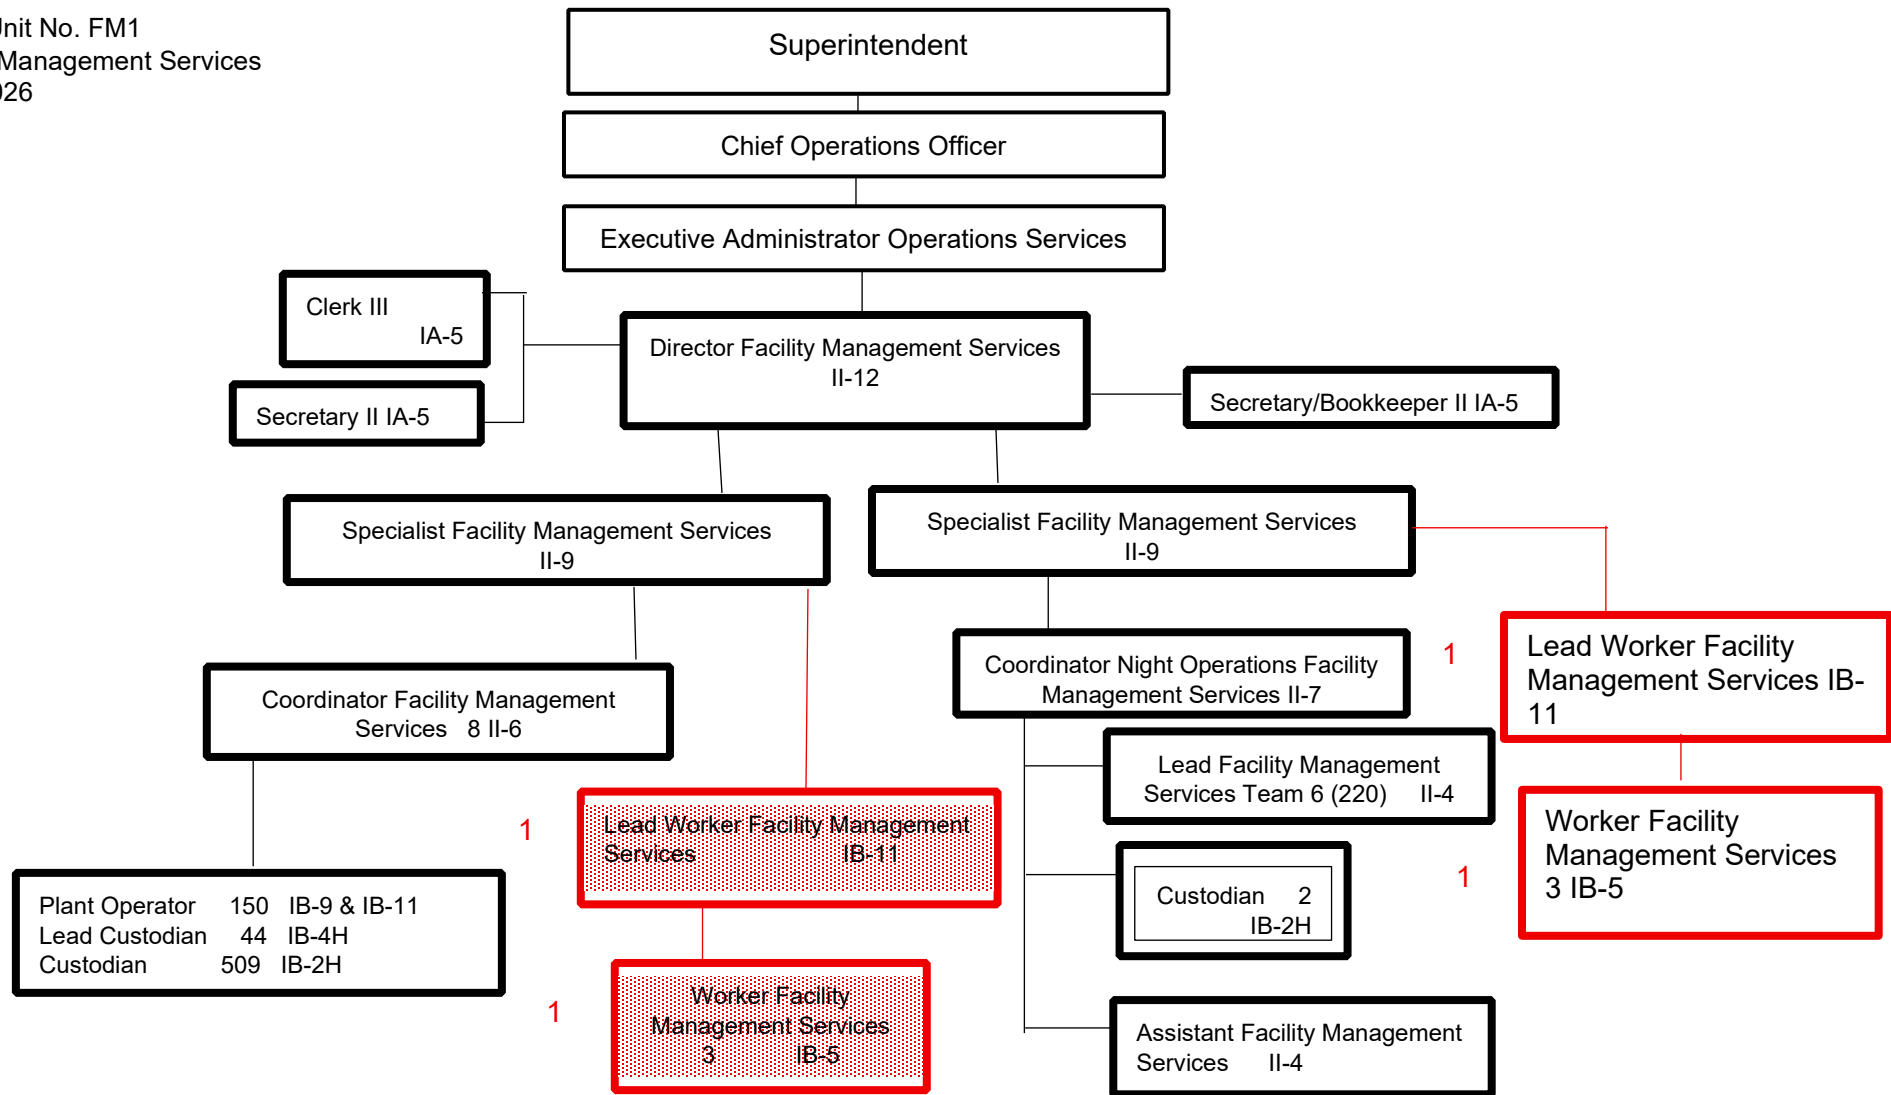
nit No. FM1
Management Services
026

Superintendent

Chief Operations Officer

Executive Administrator Operations Services

Clerk III
IA-5

Secretary II IA-5

Director Facility Management Services
II-12

Secretary/Bookkeeper II IA-5

Specialist Facility Management Services
II-9

Specialist Facility Management Services
II-9

Coordinator Facility Management Services 8 II-6

Coordinator Night Operations Facility Management Services II-7

1

Lead Worker Facility Management Services IB-11

Lead Facility Management Services Team 6 (220) II-4

1

Lead Worker Facility Management Services IB-11

Custodian 2
IB-2H

1

Worker Facility Management Services 3 IB-5

Plant Operator 150 IB-9 & IB-11
Lead Custodian 44 IB-4H
Custodian 509 IB-2H

1

Worker Facility Management Services 3 IB-5

Assistant Facility Management Services II-4